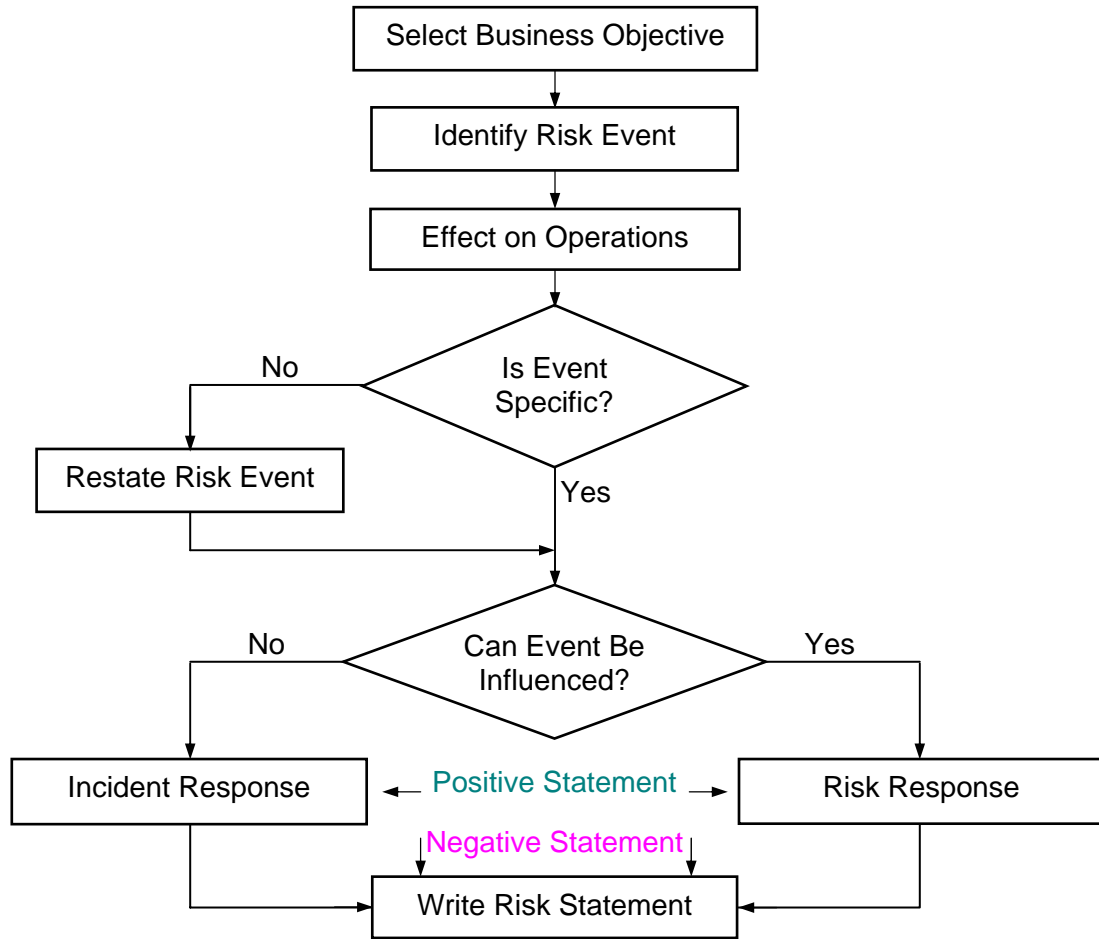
Select Business Objective

Identify Risk Event

Effect on Operations

Is Event Specific?

No

Restate Risk Event

Yes

Can Event Be Influenced?

No

Yes

Incident Response

Positive Statement

Risk Response

Negative Statement

Write Risk Statement